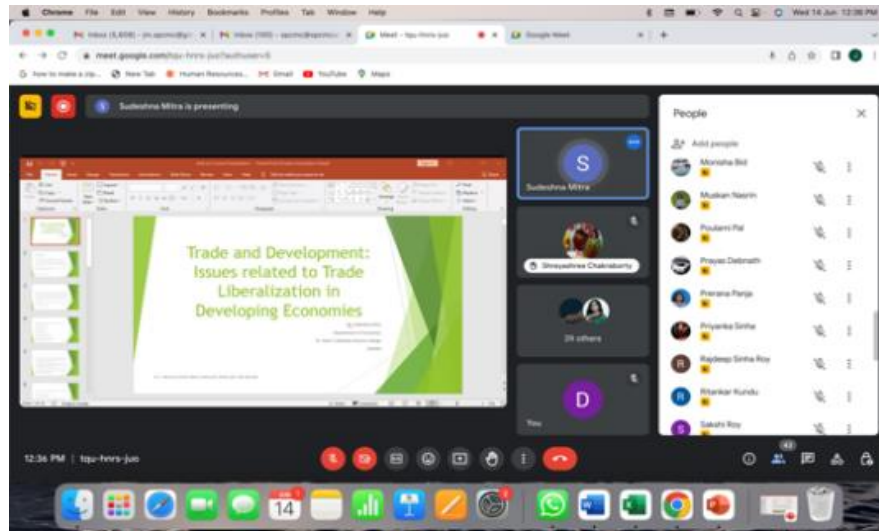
Chrome File Edit View History Bookmarks Profiles Tab Window Help

Wed 14 Jun 12:36 PM

Inbox (5,659) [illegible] | Inbox (180) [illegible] | Meet - tqu-hnrs-juo | Google Meet

meet.google.com/tqu-hnrs-juo?authuser=0

How to make a zip... New Tab Human Resources... Gmail YouTube Maps

Sudeshna Mitra is presenting

Trade and Development: Issues related to Trade Liberalization in Developing Economies

S
Sudeshna Mitra

Shreyashree Chakraborty

24 others

D
You

People

Add people

Monisha Bid

Muskan Nasrin

Poulami Pal

Prayas Debnath

Prerana Panja

Priyanka Sinha

Rajdeep Sinha Roy

Ritankar Kundu

Sakshi Roy

12:36 PM | tqu-hnrs-juo

43

14